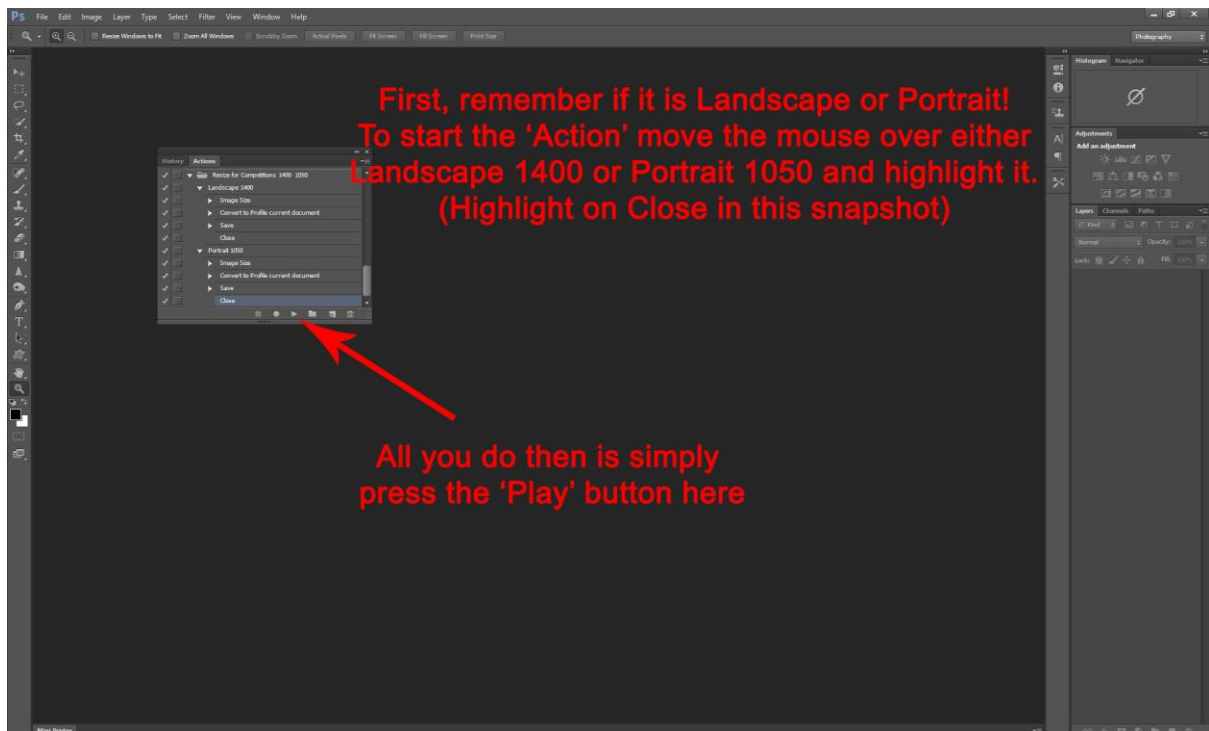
Ps File Edit Image Layer Type Select Filter View Window Help

Resize Windows to Fit Zoom All Windows Scrubby Zoom Actual Pixels Fit Screen Fill Screen Print Size

Photography

First, remember if it is Landscape or Portrait! To start the 'Action' move the mouse over either Landscape 1400 or Portrait 1050 and highlight it. (Highlight on Close in this snapshot)

History Actions

Resize for Competitions 1400 1050
Landscape 1400
Image Size
Convert to Profile current document
Save
Close
Portrait 1050
Image Size
Convert to Profile current document
Save
Close

All you do then is simply press the 'Play' button here

Histogram Navigator

Adjustments
Add an adjustment

Layers Channels Paths
Kind
Normal Opacity:
Lock: Fill:

Mini Bridge